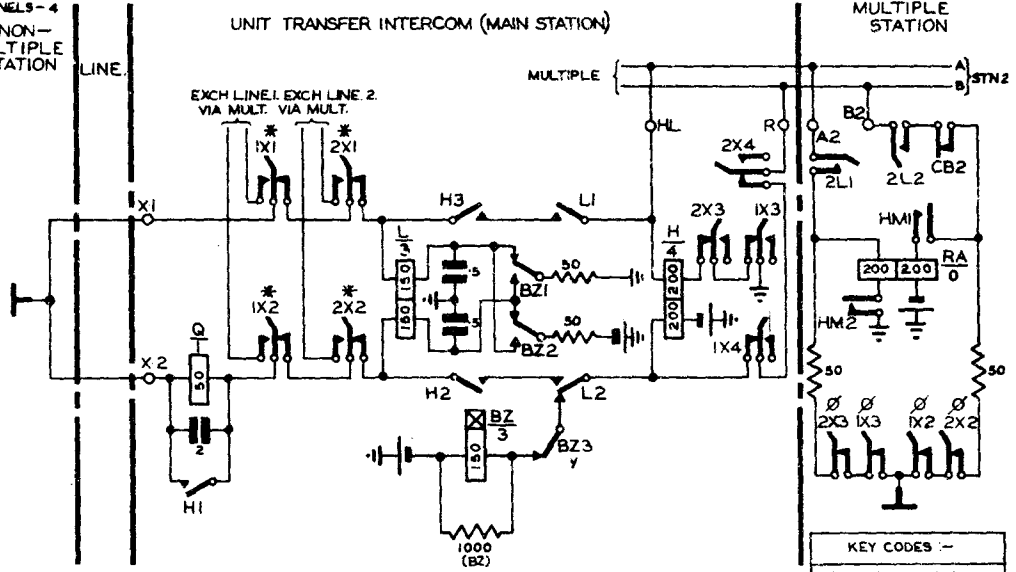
NELS- 4
NON-
LTIPLE
TATION

LINE.

UNIT TRANSFER INTERCOM (MAIN STATION)

MULTIPLE
STATION

MULTIPLE

A
B
STN 2

EXCH LINE 1. VIA MULT.
EXCH LINE 2. VIA MULT.

1X1
2X1
HL
R
B2
A2
2L1
2L2
CB2
2X4
X1
H3
L1
L
3
150
150
.5
.5
BZ1
50
50
BZ2
H
4
200
200
200
200
2X3
1X3
HM1
200
200
RA
0
HM2
1X2
2X2
1X4
X 2
Q
50
2
H1
H2
L2
BZ
3
150
BZ3
y
1000
(BZ)
50
50
2X3
1X3
1X2
2X2

KEY CODES :-